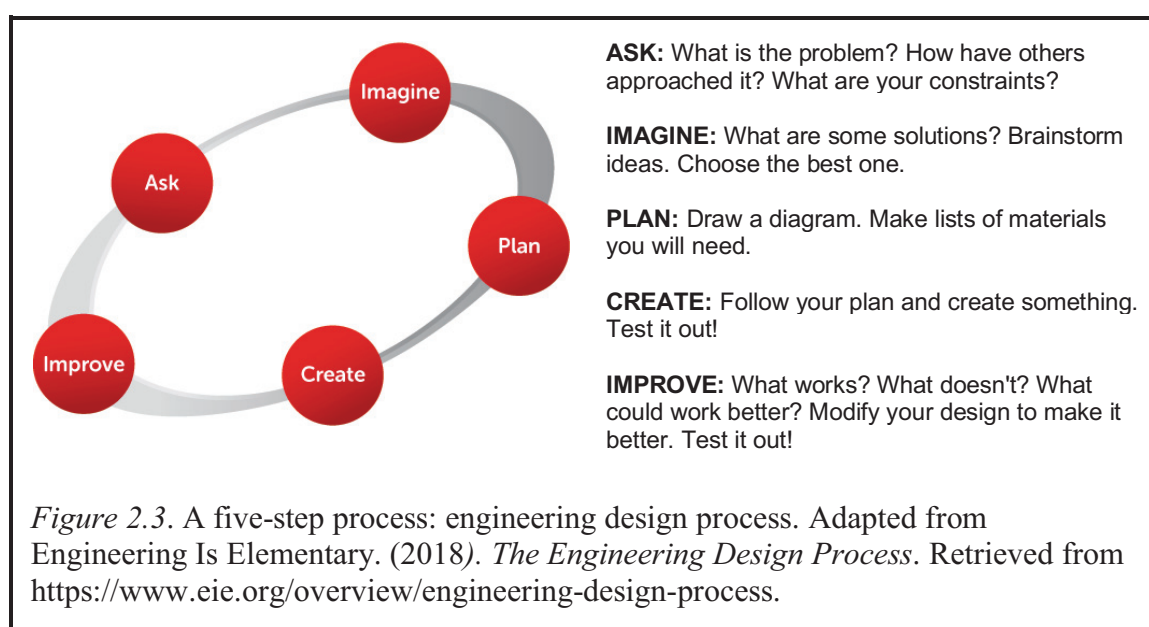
Imagine

Ask

Plan

Improve

Create

**ASK:** What is the problem? How have others approached it? What are your constraints?

**IMAGINE:** What are some solutions? Brainstorm ideas. Choose the best one.

**PLAN:** Draw a diagram. Make lists of materials you will need.

**CREATE:** Follow your plan and create something. Test it out!

**IMPROVE:** What works? What doesn't? What could work better? Modify your design to make it better. Test it out!

*Figure 2.3*. A five-step process: engineering design process. Adapted from Engineering Is Elementary. (2018*)*. *The Engineering Design Process*. Retrieved from https://www.eie.org/overview/engineering-design-process.